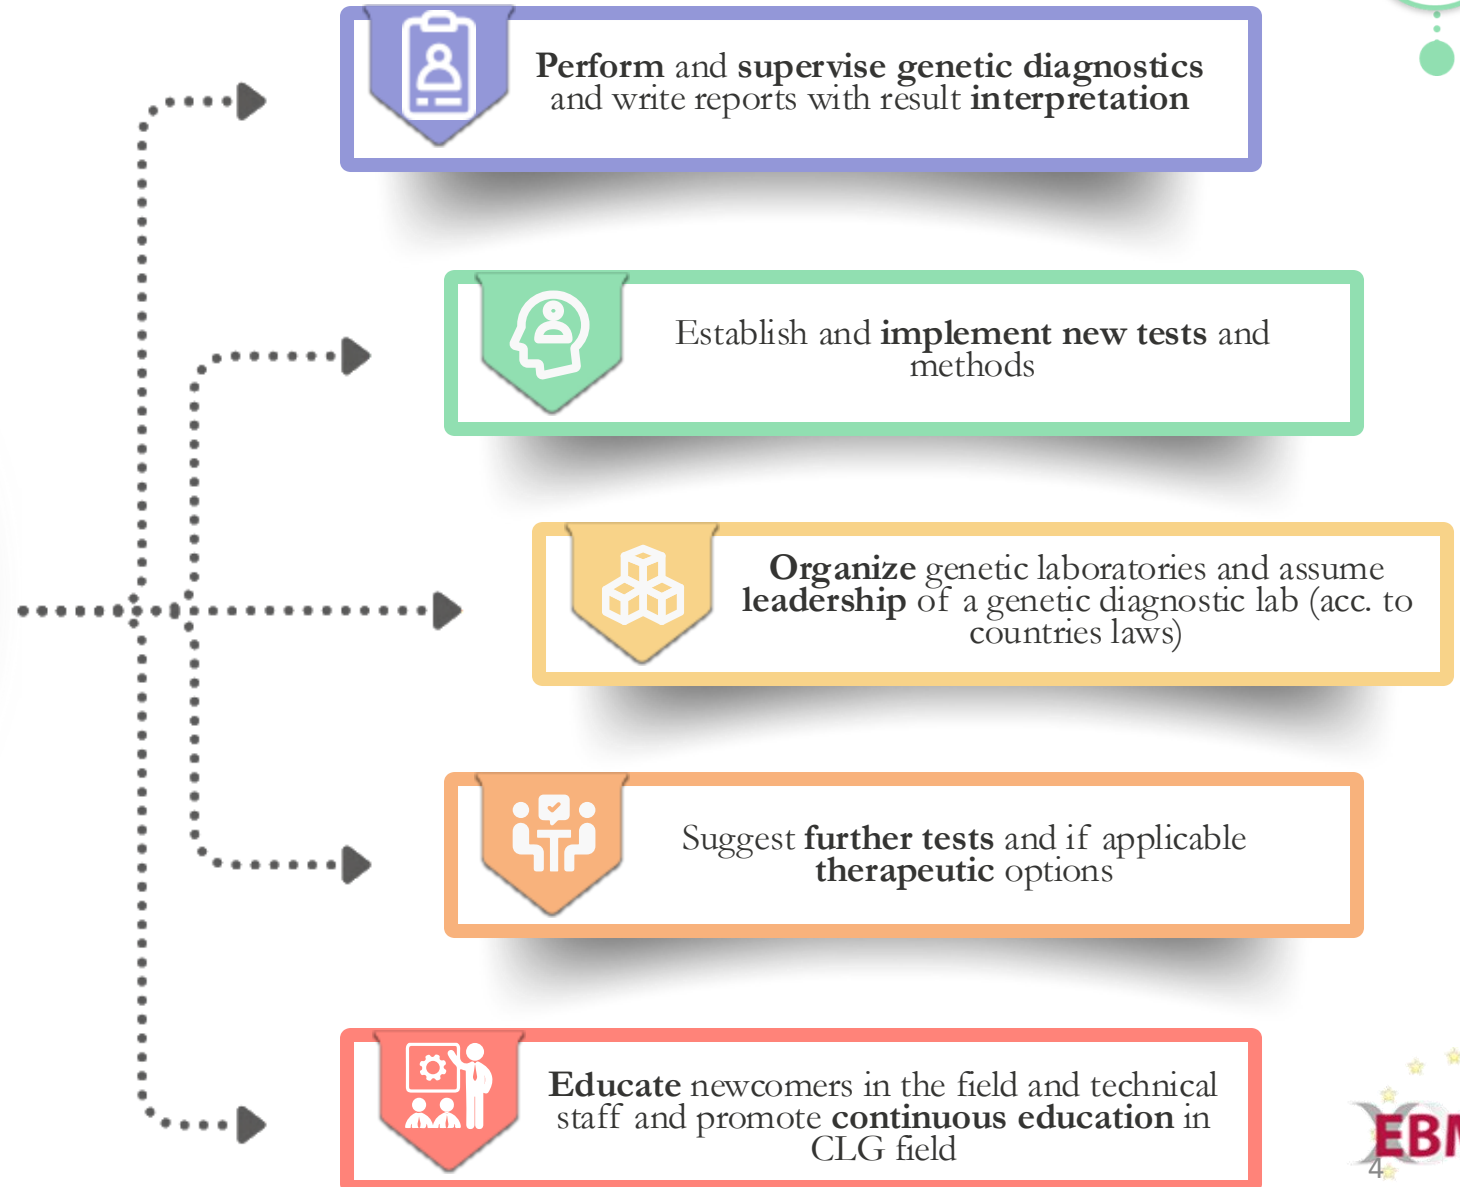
Perform and supervise genetic diagnostics and write reports with result interpretation

Establish and implement new tests and methods

Organize genetic laboratories and assume leadership of a genetic diagnostic lab (acc. to countries laws)

Suggest further tests and if applicable therapeutic options

Educate newcomers in the field and technical staff and promote continuous education in CLG field

EBM

4